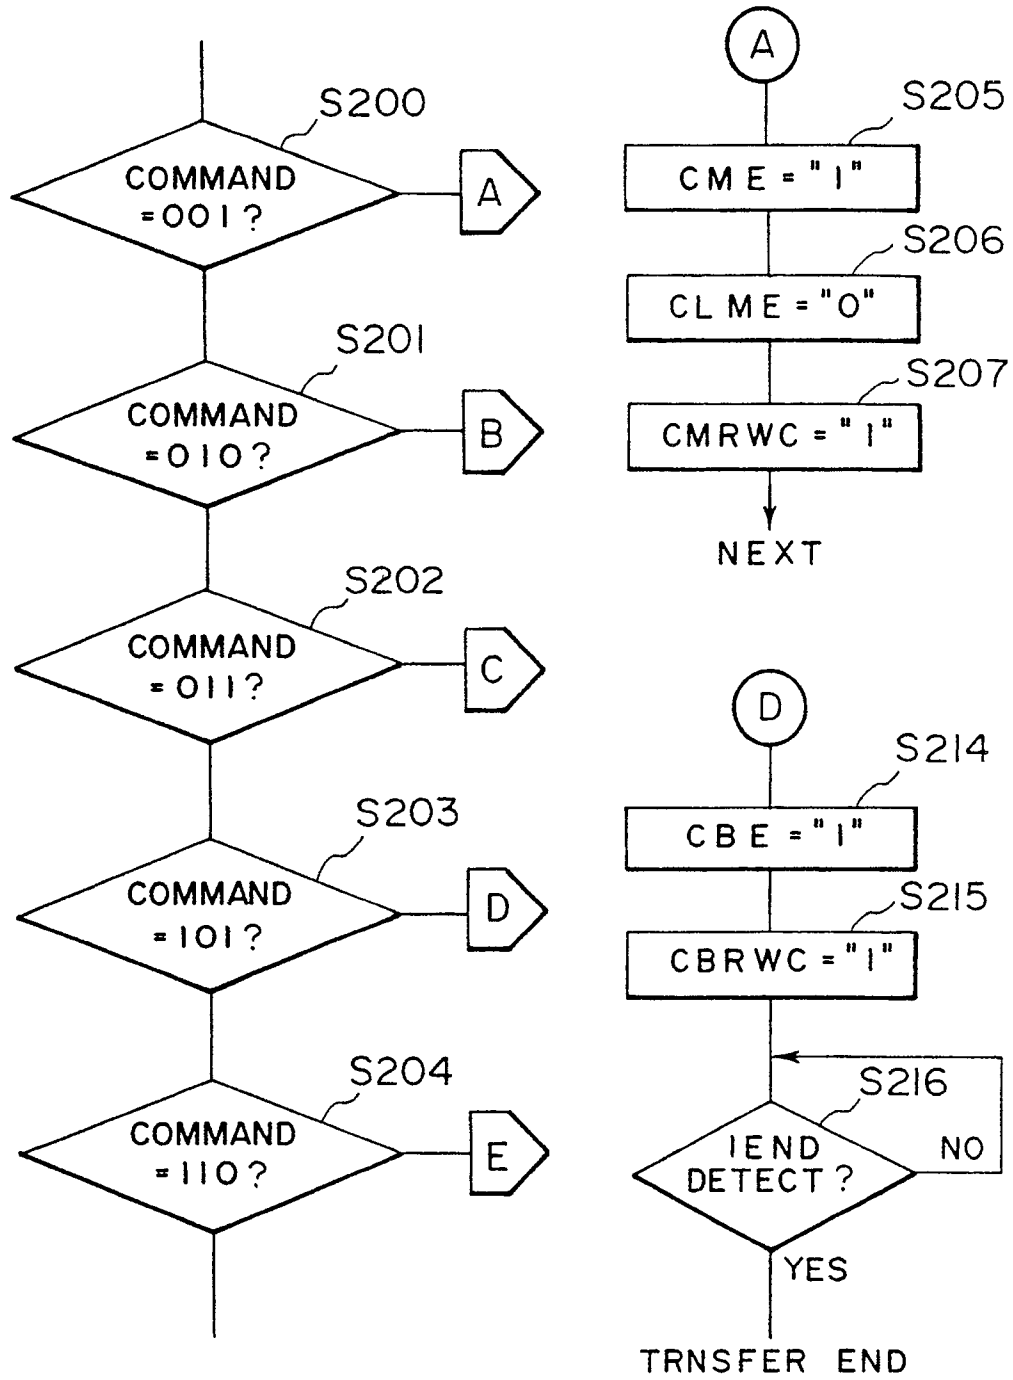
S200
COMMAND =001?
A

S201
COMMAND =010?
B

S202
COMMAND =011?
C

S203
COMMAND =101?
D

S204
COMMAND =110?
E

A
S205
CME = "1"
S206
CLME = "0"
S207
CMRWC = "1"
NEXT

D
S214
CBE = "1"
S215
CBRWC = "1"
S216
IEND DETECT?
NO
YES
TRNSFER END